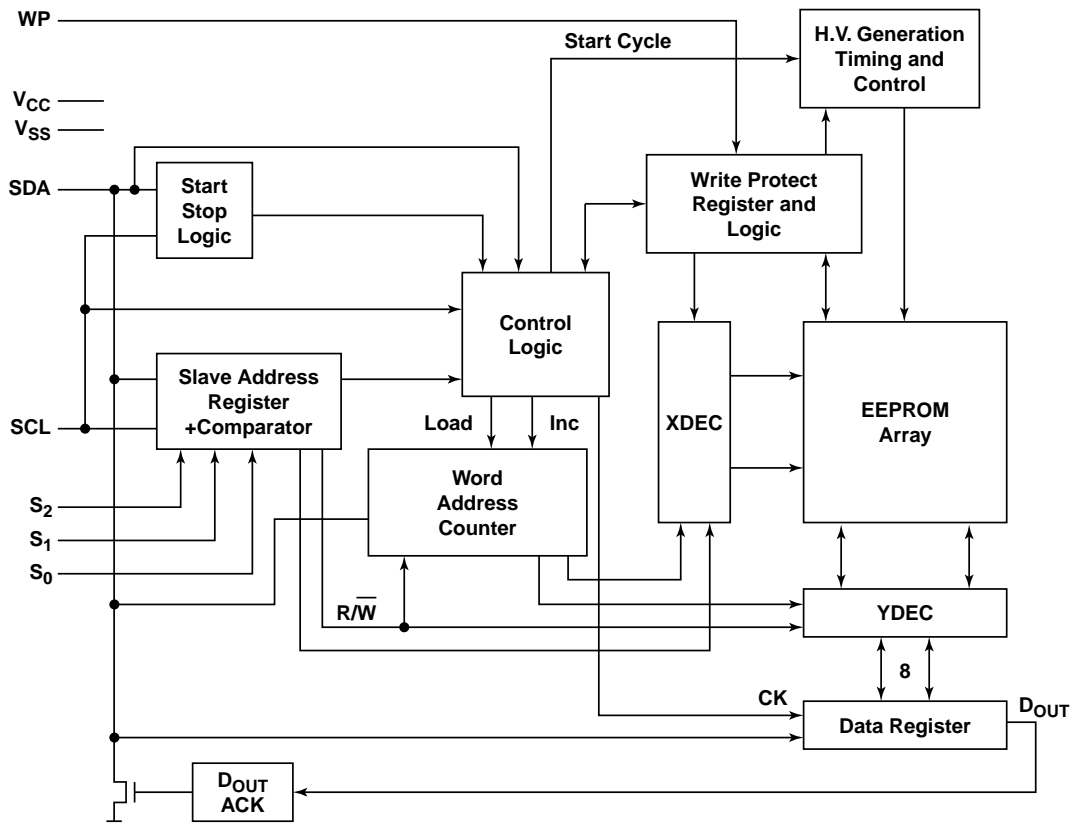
WP

Start Cycle

H.V. Generation Timing and Control

$V_{CC}$

$V_{SS}$

SDA

Start Stop Logic

Write Protect Register and Logic

Control Logic

Slave Address Register +Comparator

SCL

Load

Inc

XDEC

EEPROM Array

Word Address Counter

$S_2$

$S_1$

$S_0$

R/$\overline{W}$

YDEC

8

CK

Data Register

$D_{OUT}$

$D_{OUT}$ ACK